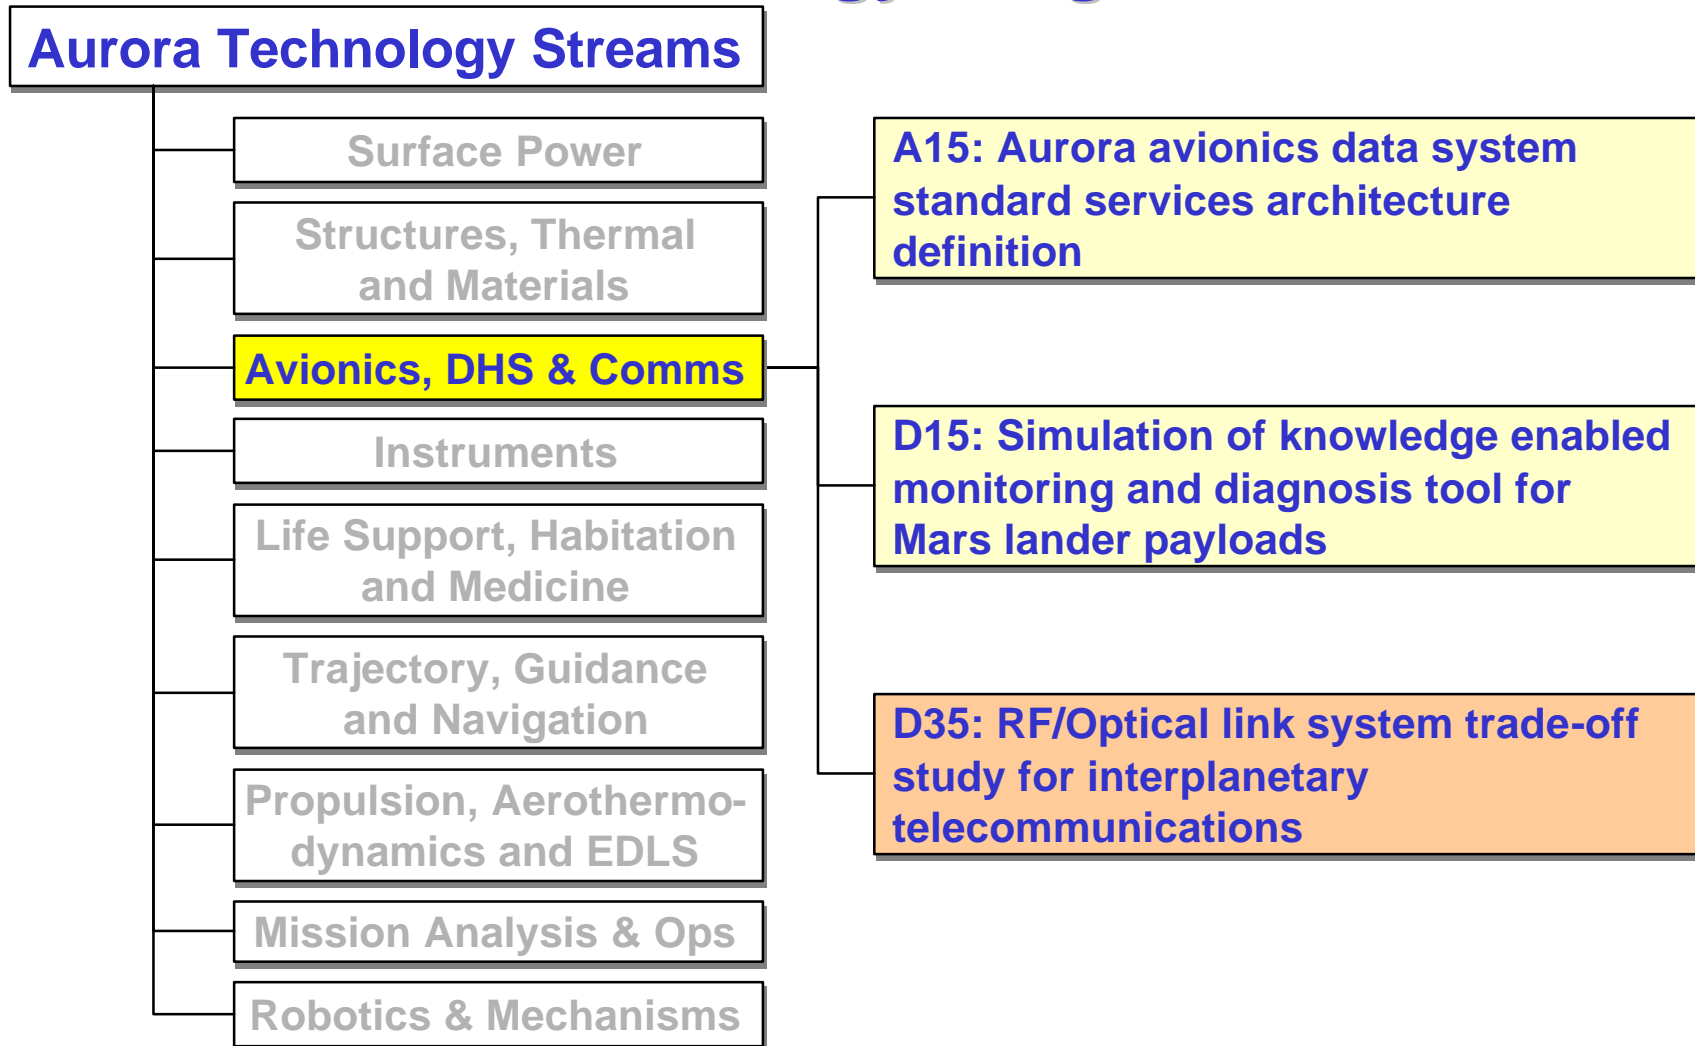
Aurora Technology Streams

Surface Power

Structures, Thermal and Materials

Avionics, DHS & Comms

Instruments

Life Support, Habitation and Medicine

Trajectory, Guidance and Navigation

Propulsion, Aerothermodynamics and EDLS

Mission Analysis & Ops

Robotics & Mechanisms

A15: Aurora avionics data system standard services architecture definition

D15: Simulation of knowledge enabled monitoring and diagnosis tool for Mars lander payloads

D35: RF/Optical link system trade-off study for interplanetary telecommunications